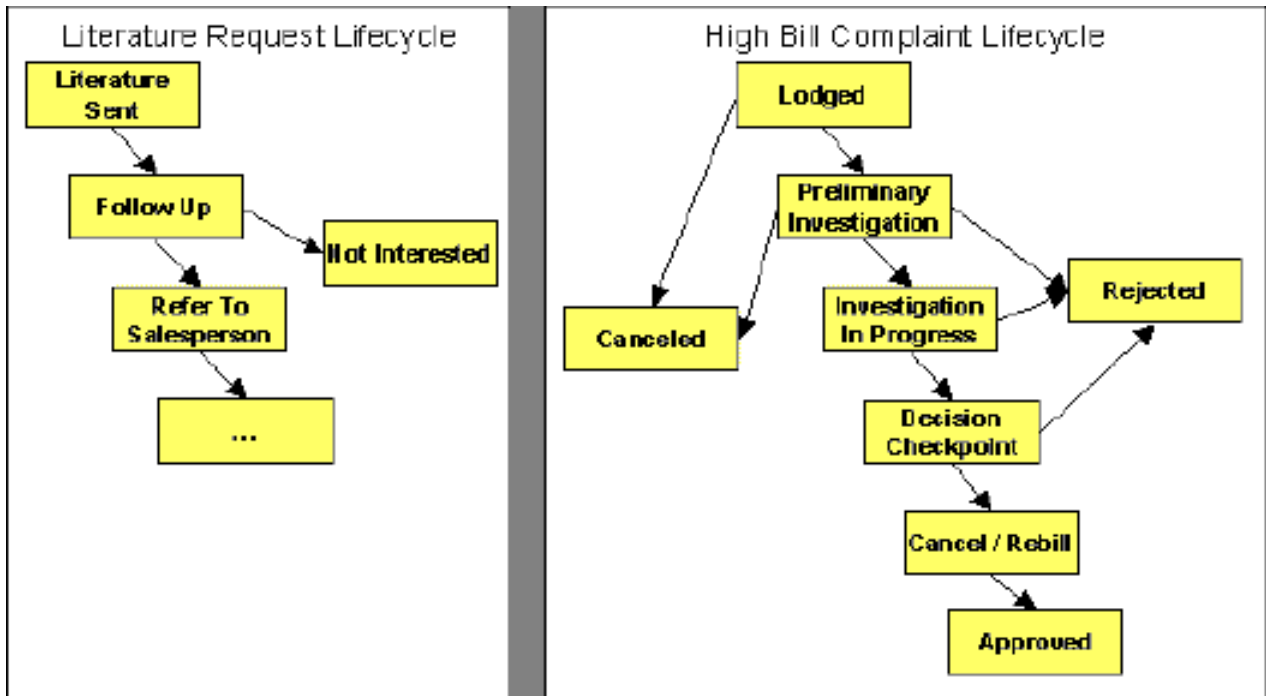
Literature Request Lifecycle

Literature Sent

Follow Up

Not Interested

Refer To Salesperson

...

High Bill Complaint Lifecycle

Lodged

Preliminary Investigation

Canceled

Investigation In Progress

Rejected

Decision Checkpoint

Cancel / Rebill

Approved